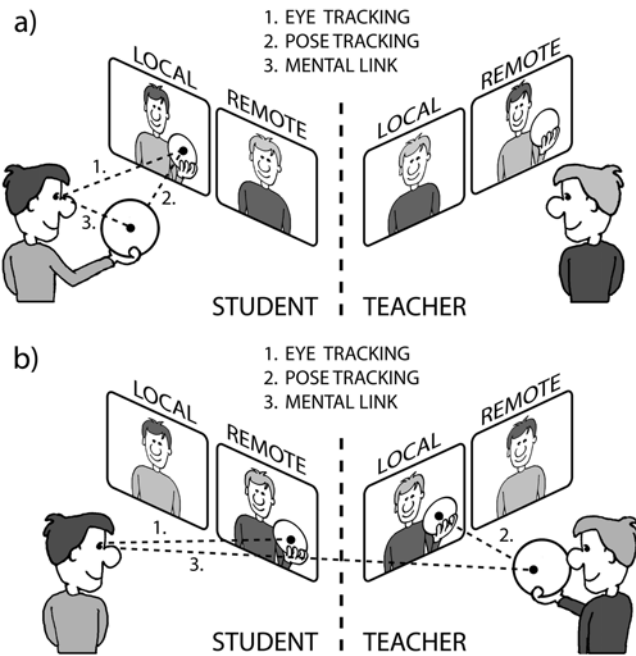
a)

1. EYE TRACKING
2. POSE TRACKING
3. MENTAL LINK

LOCAL

REMOTE

LOCAL

REMOTE

1.

2.

3.

STUDENT

TEACHER

b)

1. EYE TRACKING
2. POSE TRACKING
3. MENTAL LINK

LOCAL

REMOTE

LOCAL

REMOTE

1.

3.

2.

STUDENT

TEACHER